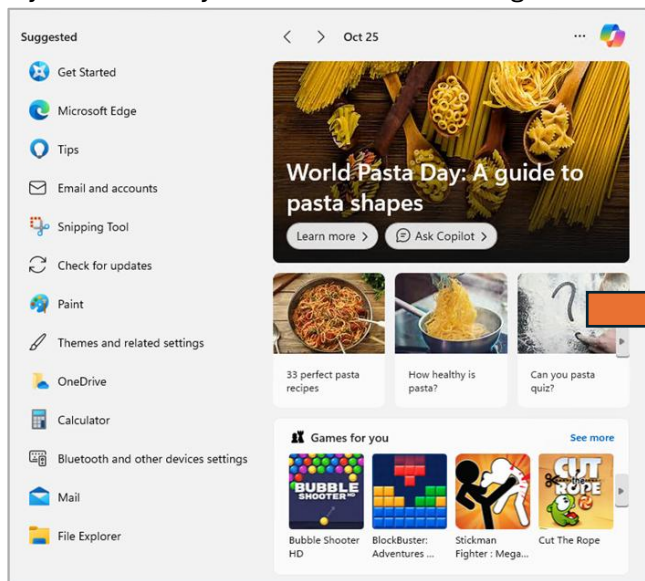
Suggested

Get Started

Microsoft Edge

Tips

Email and accounts

Snipping Tool

Check for updates

Paint

Themes and related settings

OneDrive

Calculator

Bluetooth and other devices settings

Mail

File Explorer

Oct 25

...

World Pasta Day: A guide to pasta shapes

Learn more >

Ask Copilot >

33 perfect pasta recipes

How healthy is pasta?

Can you pasta quiz?

Games for you

See more

BUBBLE SHOOTER HD

Bubble Shooter HD

BlockBuster: Adventures ...

Stickman Fighter : Mega...

CUT the ROPE

Cut The Rope